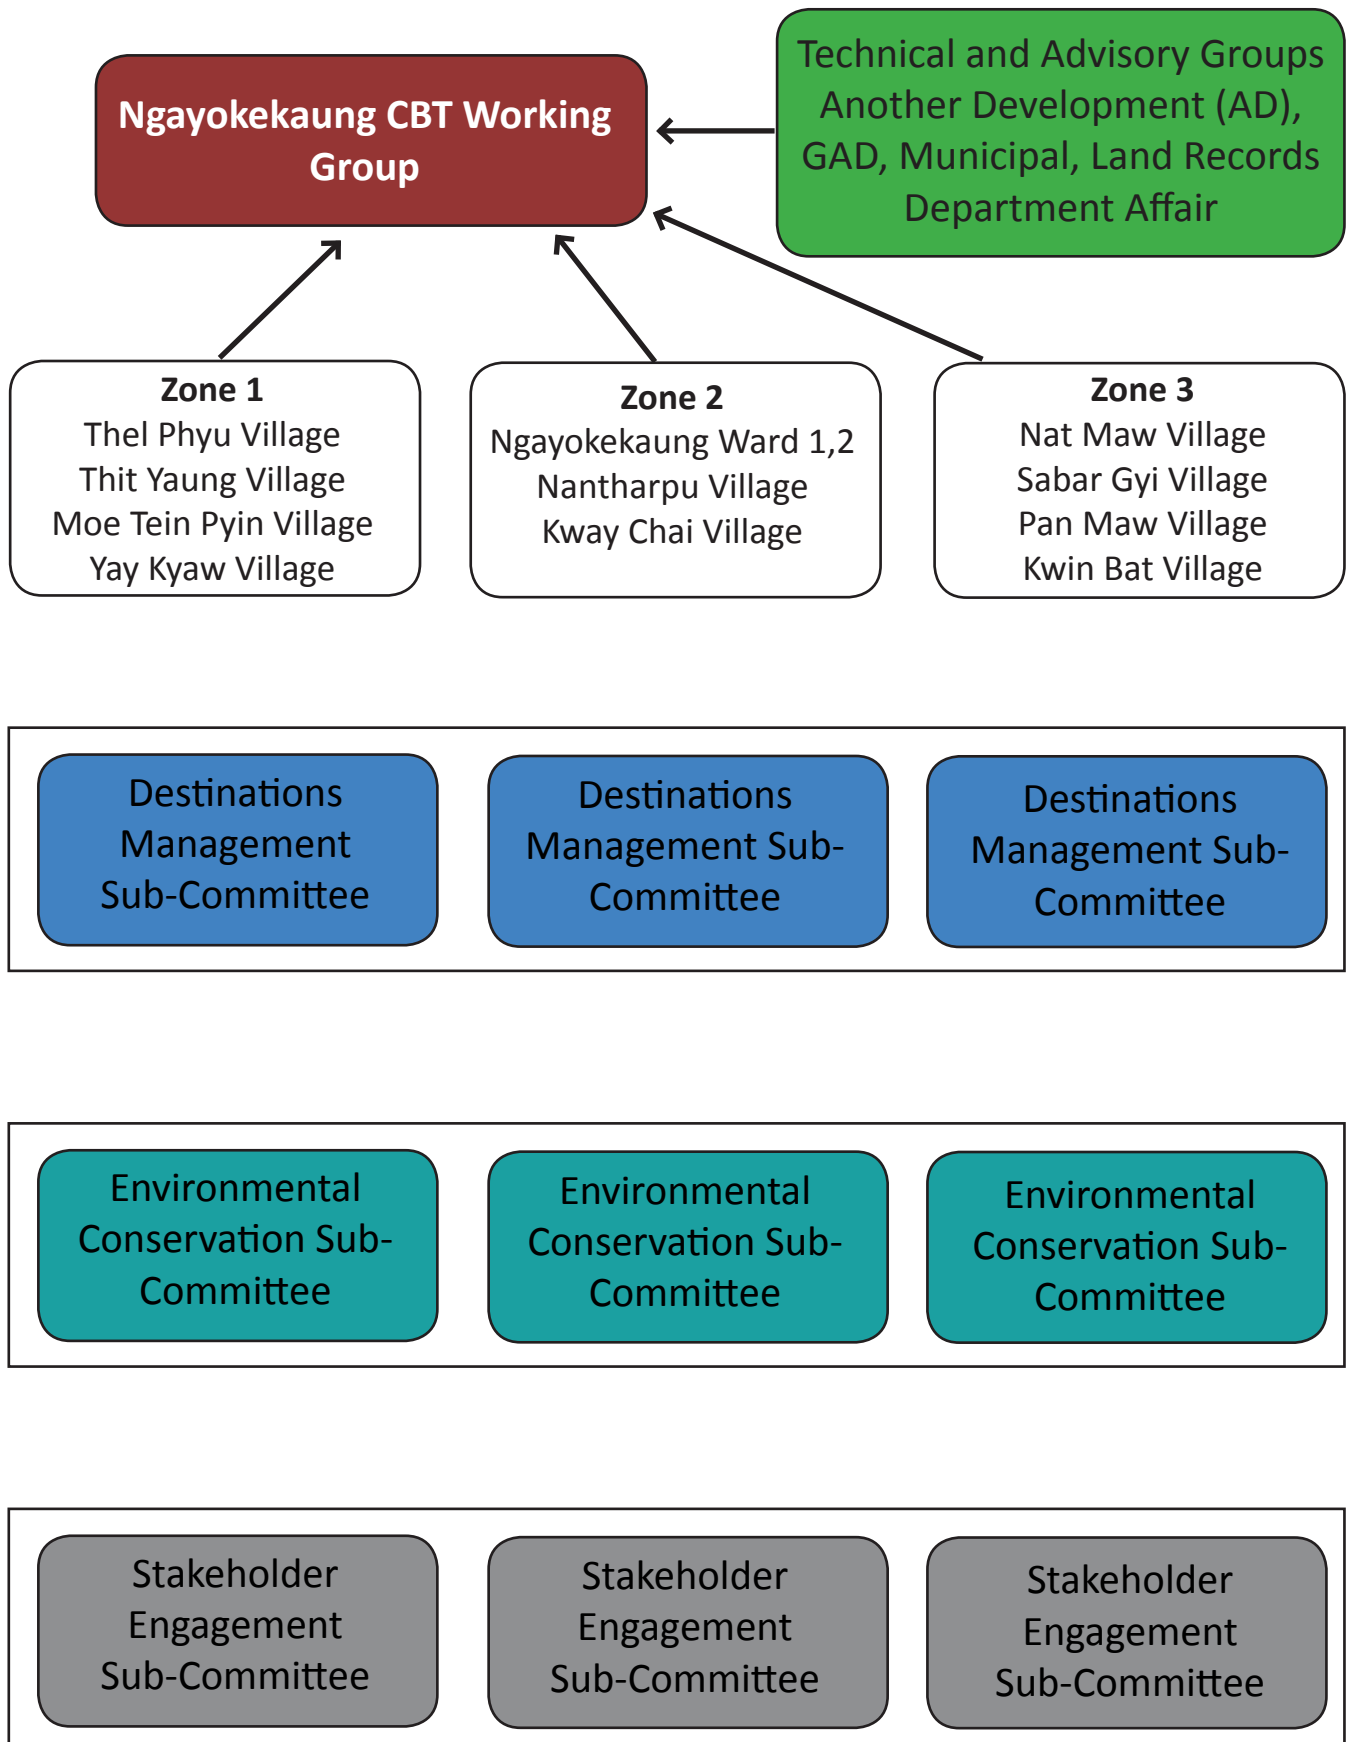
Ngayokekaung CBT Working Group

Technical and Advisory Groups Another Development (AD), GAD, Municipal, Land Records Department Affair

Zone 1
Thel Phyu Village
Thit Yaung Village
Moe Tein Pyin Village
Yay Kyaw Village

Zone 2
Ngayokekaung Ward 1,2
Nantharpu Village
Kway Chai Village

Zone 3
Nat Maw Village
Sabar Gyi Village
Pan Maw Village
Kwin Bat Village

Destinations Management Sub-Committee

Destinations Management Sub-Committee

Destinations Management Sub-Committee

Environmental Conservation Sub-Committee

Environmental Conservation Sub-Committee

Environmental Conservation Sub-Committee

Stakeholder Engagement Sub-Committee

Stakeholder Engagement Sub-Committee

Stakeholder Engagement Sub-Committee